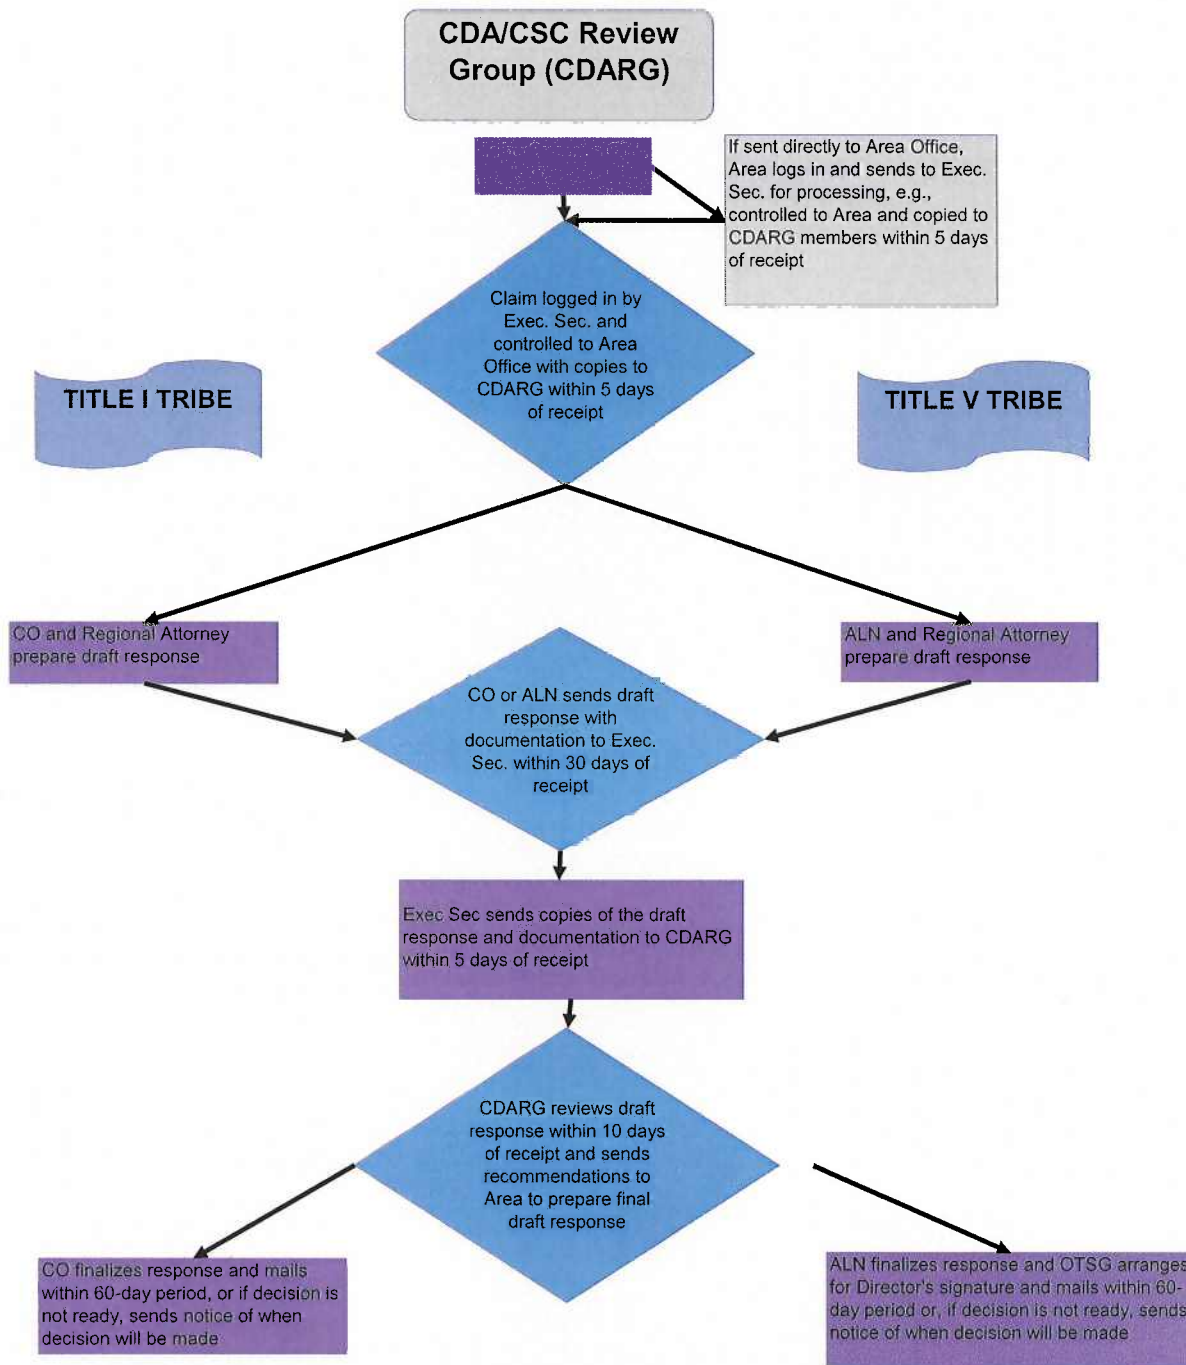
CDA/CSC Review Group (CDARG)

If sent directly to Area Office, Area logs in and sends to Exec. Sec. for processing, e.g., controlled to Area and copied to CDARG members within 5 days of receipt

Claim logged in by Exec. Sec. and controlled to Area Office with copies to CDARG within 5 days of receipt

TITLE I TRIBE

TITLE V TRIBE

CO and Regional Attorney prepare draft response

ALN and Regional Attorney prepare draft response

CO or ALN sends draft response with documentation to Exec. Sec. within 30 days of receipt

Exec Sec sends copies of the draft response and documentation to CDARG within 5 days of receipt

CDARG reviews draft response within 10 days of receipt and sends recommendations to Area to prepare final draft response

CO finalizes response and mails within 60-day period, or if decision is not ready, sends notice of when decision will be made

ALN finalizes response and OTSG arranges for Director's signature and mails within 60-day period or, if decision is not ready, sends notice of when decision will be made